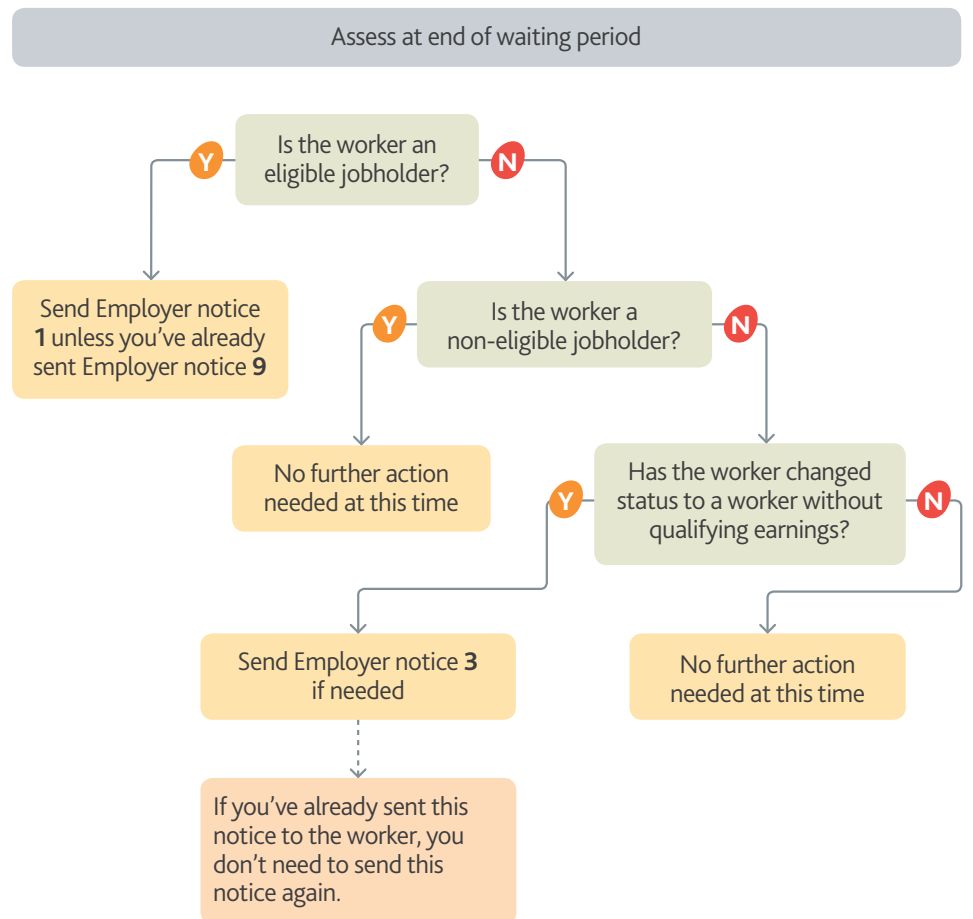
Assess at end of waiting period

Is the worker an eligible jobholder?

Y

N

Send Employer notice **1** unless you've already sent Employer notice **9**

Is the worker a non-eligible jobholder?

Y

N

No further action needed at this time

Has the worker changed status to a worker without qualifying earnings?

Y

N

Send Employer notice **3** if needed

No further action needed at this time

If you've already sent this notice to the worker, you don't need to send this notice again.